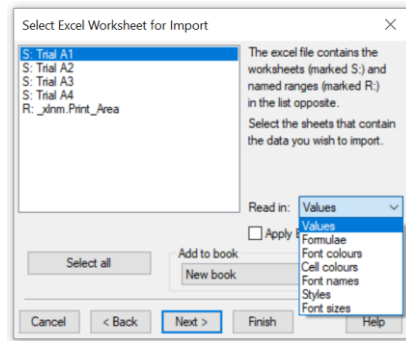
Select Excel Worksheet for Import

X

S: Trial A1
S: Trial A2
S: Trial A3
S: Trial A4
R: _xlnm.Print_Area

The excel file contains the worksheets (marked S:) and named ranges (marked R:) in the list opposite.

Select the sheets that contain the data you wish to import.

Read in: Values

Values
Formulae
Font colours
Cell colours
Font names
Styles
Font sizes

Apply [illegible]

Select all

Add to book

New book

Cancel

< Back

Next >

Finish

Help